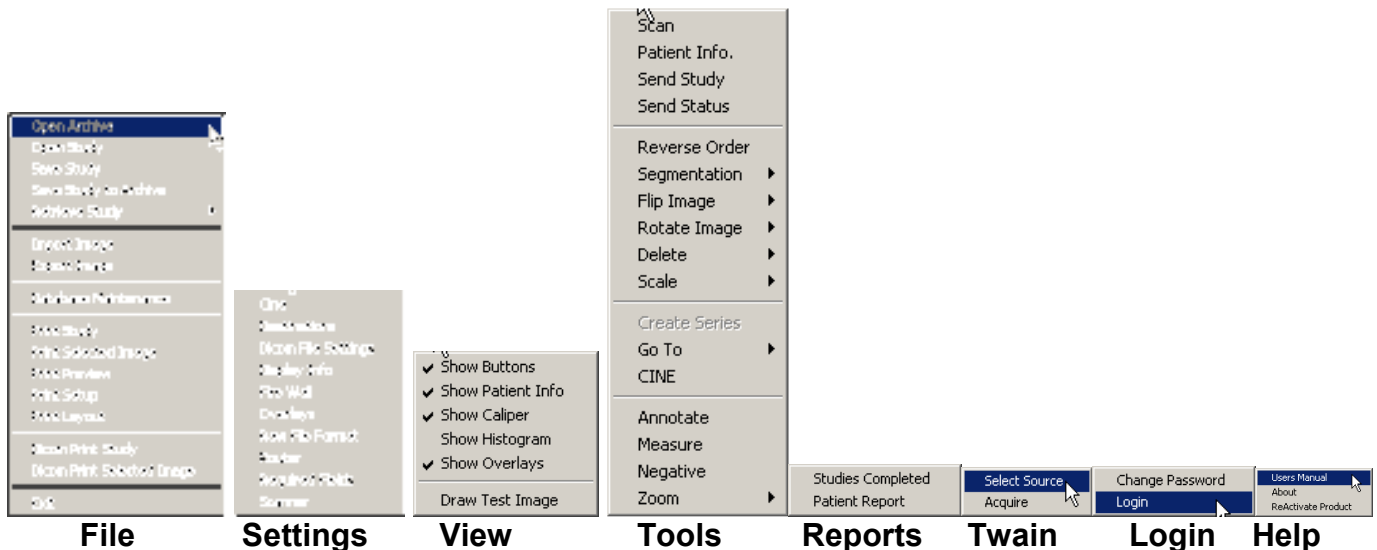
Open Archive
Open Study
Save Study
Save Study to Archive
Retrieve Study
Import Image
Export Image
Database Maintenance
Print Study
Print Selected Image
Print Preview
Print Setup
Print Layout
Dicom Print Study
Dicom Print Selected Image
Exit

Cine
Destinations
Dicom File Settings
Display Info
File Wall
Overlays
Raw File Format
Router
Required Fields
Scanner

Show Buttons
Show Patient Info
Show Caliper
Show Histogram
Show Overlays
Draw Test Image

Scan
Patient Info.
Send Study
Send Status
Reverse Order
Segmentation
Flip Image
Rotate Image
Delete
Scale
Create Series
Go To
CINE
Annotate
Measure
Negative
Zoom

Studies Completed
Patient Report

Select Source
Acquire

Change Password
Login

Users Manual
About
ReActivate Product

File Settings View Tools Reports Twain Login Help